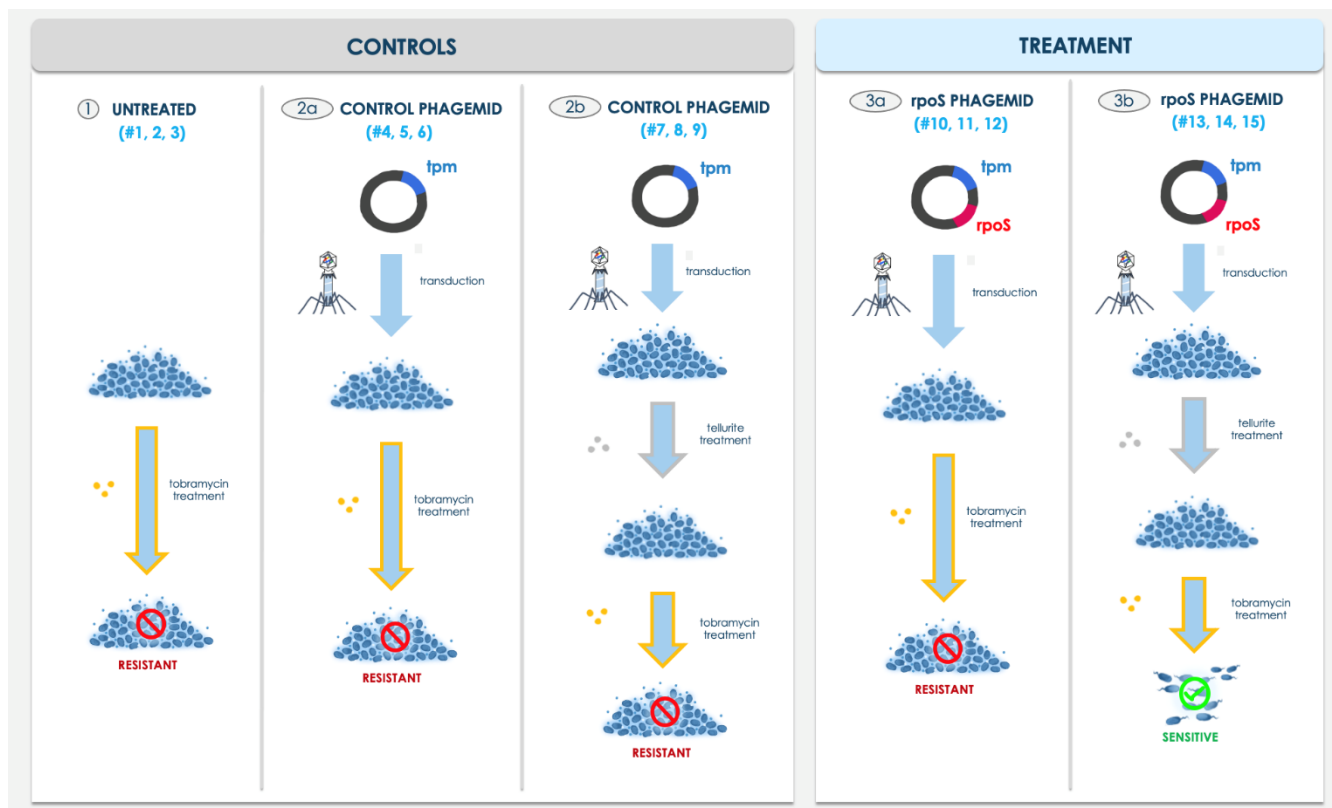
CONTROLS

TREATMENT

1 UNTREATED
(#1, 2, 3)

tobramycin treatment

RESISTANT

2a CONTROL PHAGEMID
(#4, 5, 6)

tpm

transduction

tobramycin treatment

RESISTANT

2b CONTROL PHAGEMID
(#7, 8, 9)

tpm

transduction

tellurite treatment

tobramycin treatment

RESISTANT

3a rpoS PHAGEMID
(#10, 11, 12)

tpm

rpoS

transduction

tobramycin treatment

RESISTANT

3b rpoS PHAGEMID
(#13, 14, 15)

tpm

rpoS

transduction

tellurite treatment

tobramycin treatment

SENSITIVE